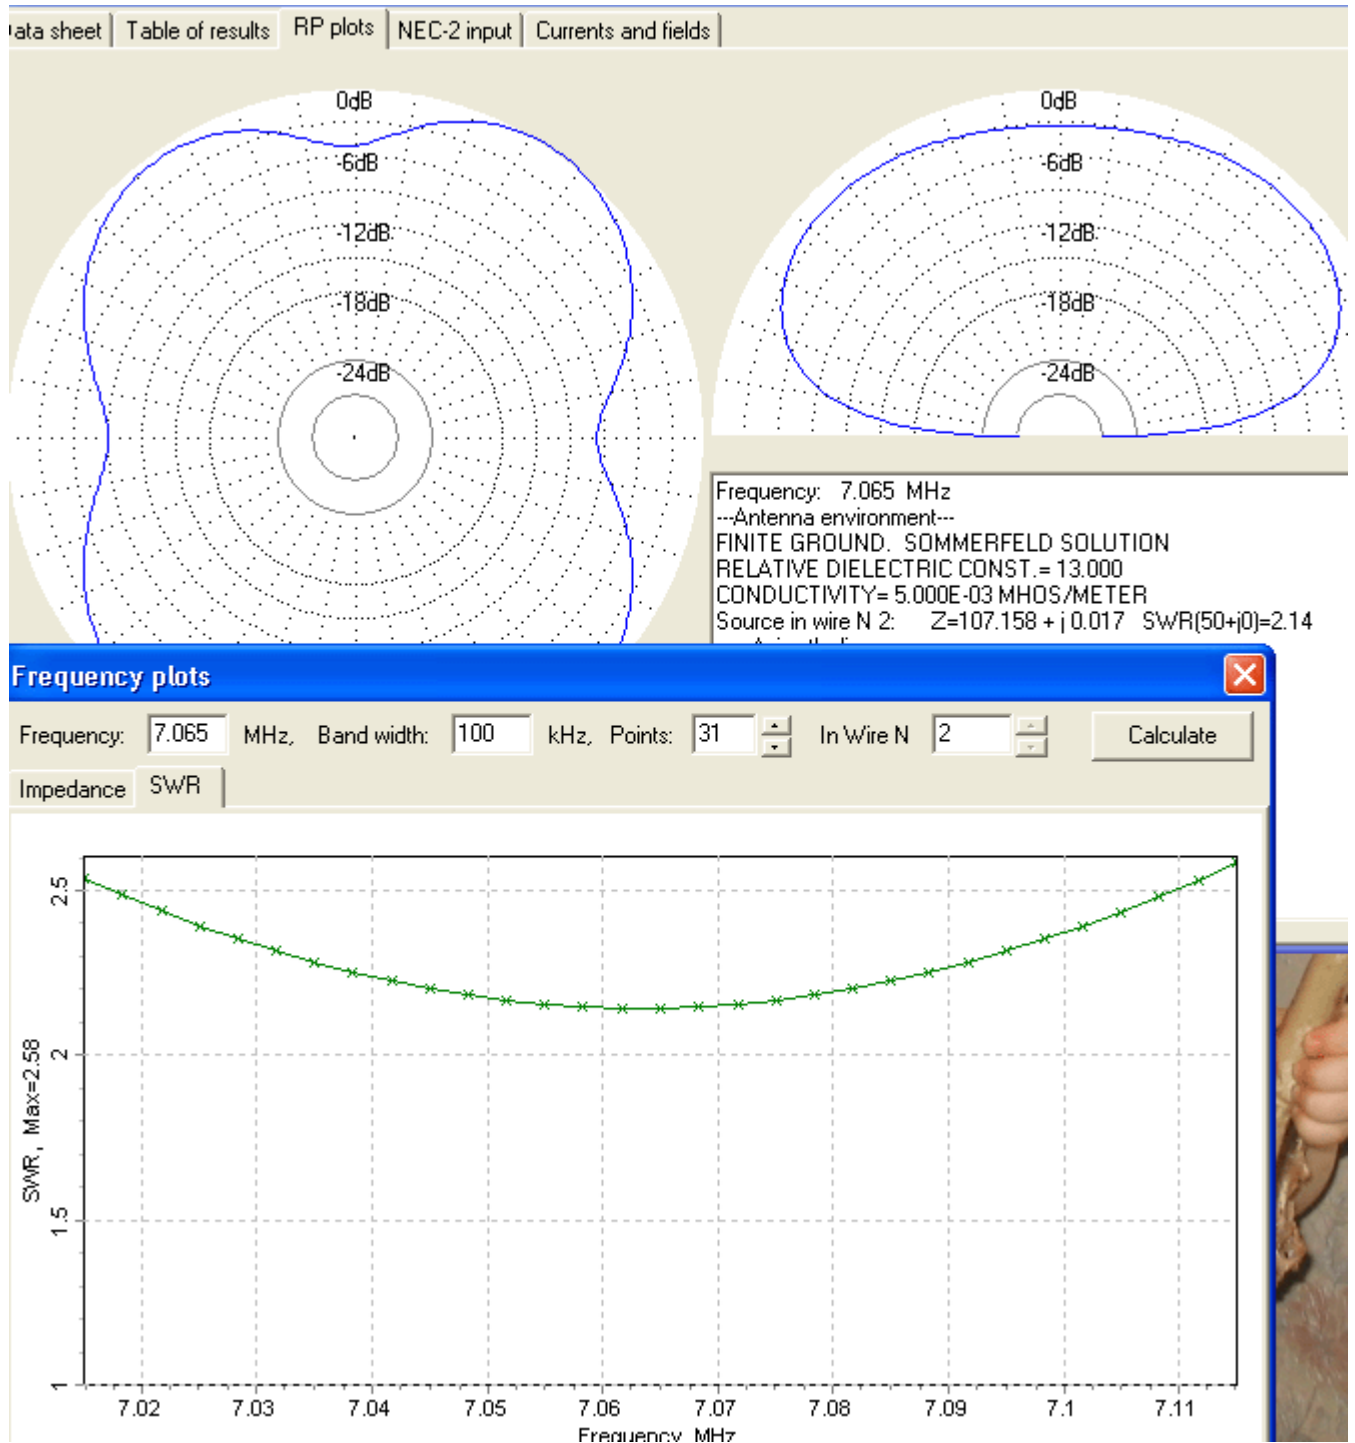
ata sheet | Table of results | RP plots | NEC-2 input | Currents and fields

0dB
-6dB
-12dB
-18dB
-24dB

0dB
-6dB
-12dB
-18dB
-24dB

Frequency: 7.065 MHz
---Antenna environment---
FINITE GROUND. SOMMERFELD SOLUTION
RELATIVE DIELECTRIC CONST.= 13.000
CONDUCTIVITY= 5.000E-03 MHOS/METER
Source in wire N 2: Z=107.158 + j 0.017 SWR(50+j0)=2.14

Frequency plots

Frequency: 7.065 MHz, Band width: 100 kHz, Points: 31 In Wire N 2 Calculate

Impedance SWR

SWR , Max=2.58

2.5
2
1.5
1

7.02 7.03 7.04 7.05 7.06 7.07 7.08 7.09 7.1 7.11
Frequency, MHz